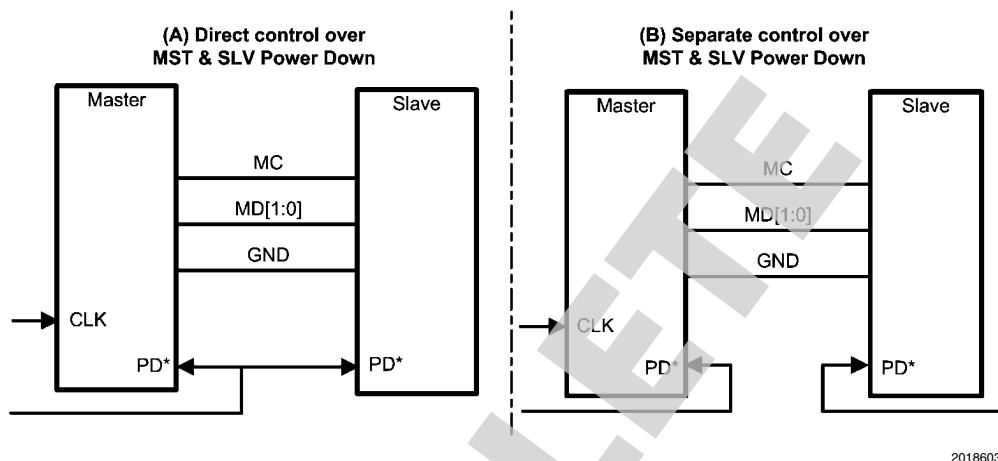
(A) Direct control over MST & SLV Power Down

Master

Slave

MC

MD[1:0]

GND

CLK

PD*

PD*

(B) Separate control over MST & SLV Power Down

Master

Slave

MC

MD[1:0]

GND

CLK

PD*

PD*

OBSOLETE

2018603